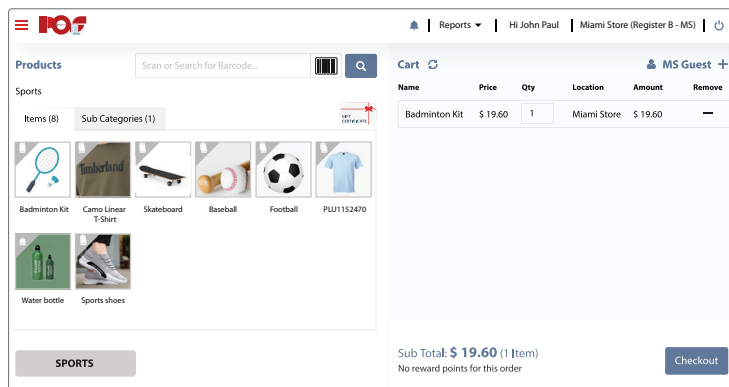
POS

Reports ▾ | Hi John Paul | Miami Store (Register B - MS)

Products

Scan or Search for Barcode...

Sports

Items (8) | Sub Categories (1)

Gift Certificate

Timberland

Badminton Kit
Camo Linear T-Shirt
Skateboard
Baseball
Football
PLU1152470
Water bottle
Sports shoes

SPORTS

Cart

MS Guest +

| Name | Price | Qty | Location | Amount | Remove |
|---|---|---|---|---|---|
| Badminton Kit | $ 19.60 | 1 | Miami Store | $ 19.60 | — |

Sub Total: $ 19.60 (1 Item)
No reward points for this order

Checkout